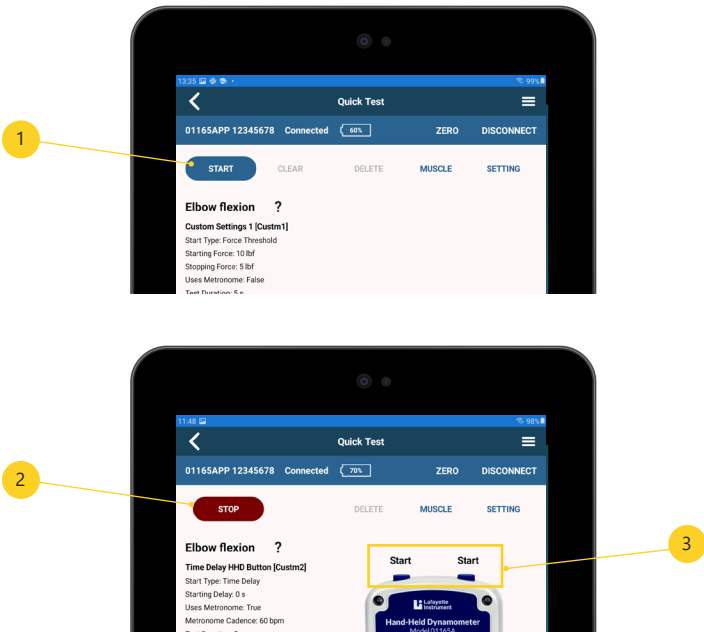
1

13:35

99%

Quick Test

01165APP 12345678 Connected 60%

ZERO DISCONNECT

START CLEAR DELETE MUSCLE SETTING

Elbow flexion ?

Custom Settings 1 [Custm1]

Start Type: Force Threshold

Starting Force: 10 lbf

Stopping Force: 5 lbf

Uses Metronome: False

Test Duration: 5 s

2

11:48

98%

Quick Test

01165APP 12345678 Connected 70%

ZERO DISCONNECT

STOP DELETE MUSCLE SETTING

Elbow flexion ?

Time Delay HHD Button [Custm2]

Start Type: Time Delay

Starting Delay: 0 s

Uses Metronome: True

Metronome Cadence: 60 bpm

3

Start Start

Lafayette Instrument

Hand-Held Dynamometer

Model 01165A